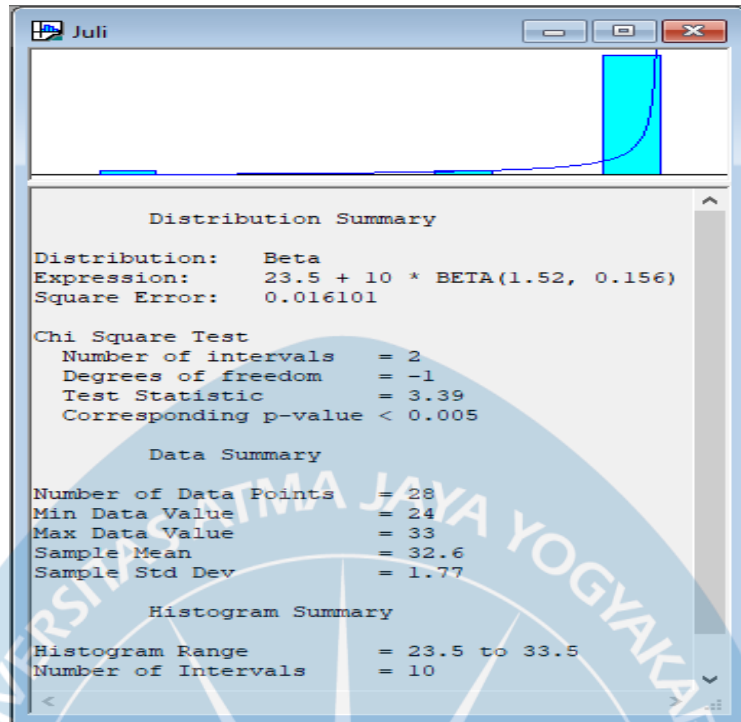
Juli

Distribution Summary

Distribution: Beta
Expression: 23.5 + 10 * BETA(1.52, 0.156)
Square Error: 0.016101

Chi Square Test
Number of intervals = 2
Degrees of freedom = -1
Test Statistic = 3.39
Corresponding p-value < 0.005

Data Summary

Number of Data Points = 28
Min Data Value = 24
Max Data Value = 33
Sample Mean = 32.6
Sample Std Dev = 1.77

Histogram Summary

Histogram Range = 23.5 to 33.5
Number of Intervals = 10

UNIVERSITAS ATMA JAYA YOGYAKARTA